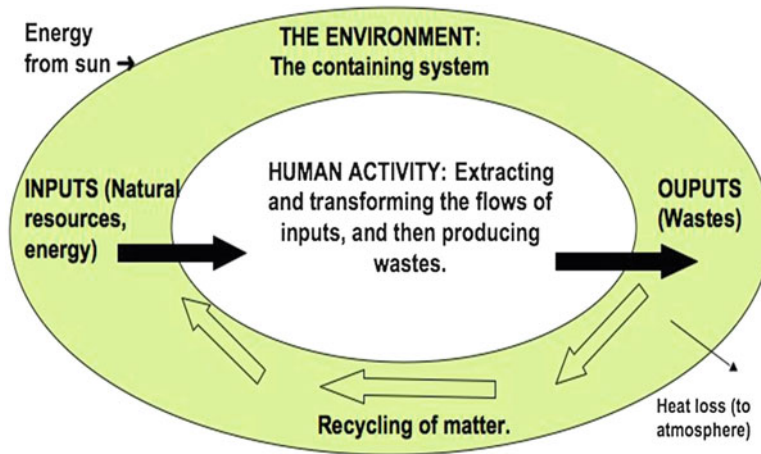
Energy from sun →

THE ENVIRONMENT:
The containing system

INPUTS (Natural resources, energy)

HUMAN ACTIVITY: Extracting and transforming the flows of inputs, and then producing wastes.

OUPUTS (Wastes)

Recycling of matter.

Heat loss (to atmosphere)